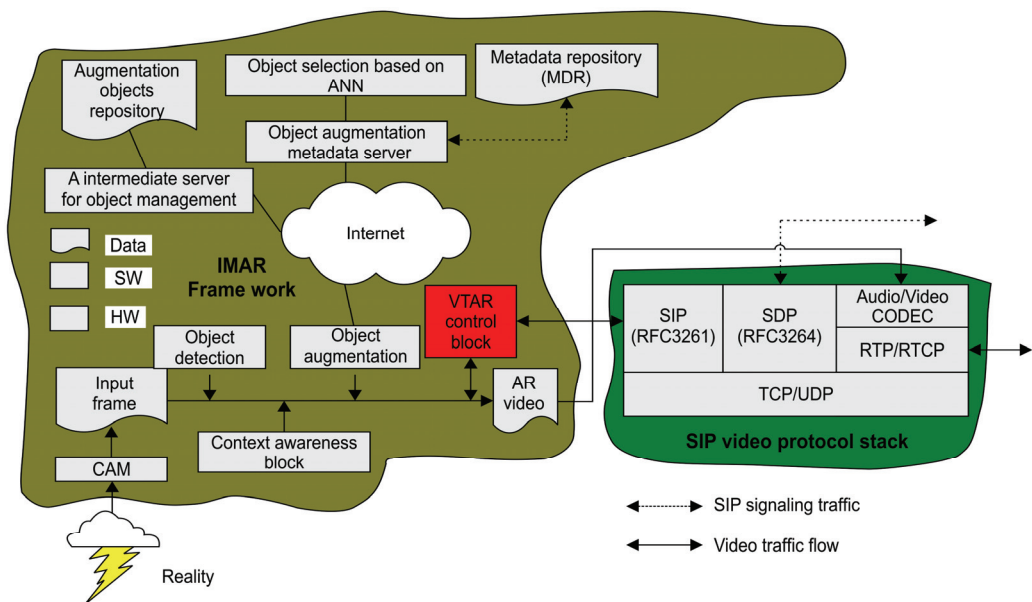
Augmentation objects repository

Object selection based on ANN

Metadata repository (MDR)

Object augmentation metadata server

A intermediate server for object management

Internet

Data

SW

HW

IMAR Frame work

VTAR control block

Object detection

Object augmentation

Input frame

AR video

Context awareness block

CAM

Reality

SIP (RFC3261)

SDP (RFC3264)

Audio/Video CODEC

RTP/RTCP

TCP/UDP

SIP video protocol stack

SIP signaling traffic

Video traffic flow